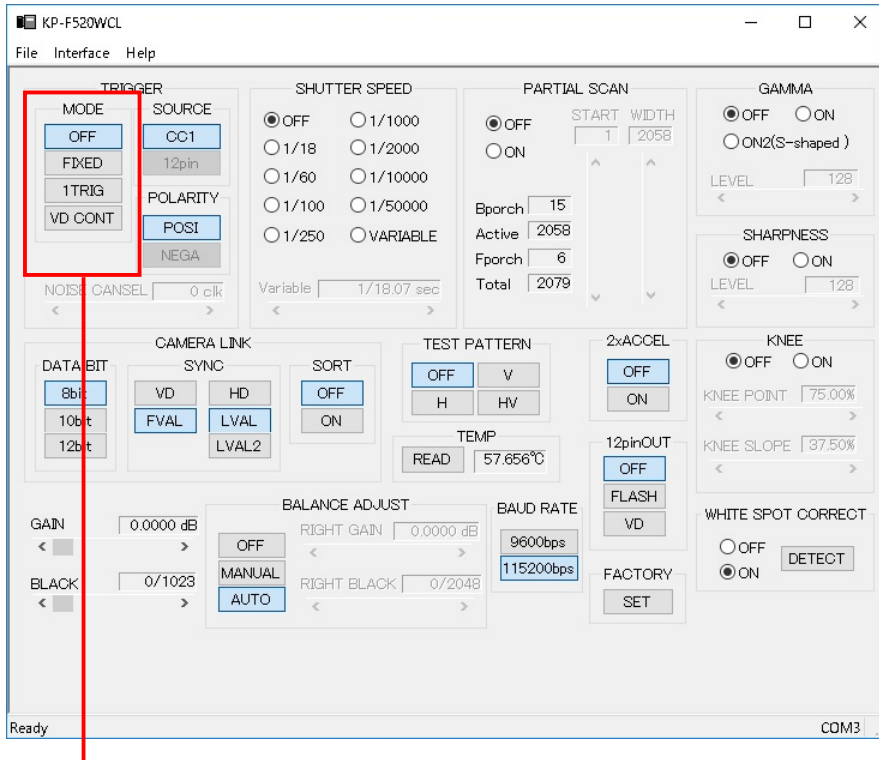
KP-F520WCL

File Interface Help

TRIGGER
MODE
OFF
FIXED
1TRIG
VD CONT
SOURCE
CC1
12pin
POLARITY
POSI
NEGA
NOISE CANSEL 0 clk

SHUTTER SPEED
OFF
1/1000
1/18
1/2000
1/60
1/10000
1/100
1/50000
1/250
VARIABLE
Variable 1/18.07 sec

PARTIAL SCAN
OFF
ON
START 1
WIDTH 2058
Bporch 15
Active 2058
Fporch 6
Total 2079

GAMMA
OFF
ON
ON2(S-shaped )
LEVEL 128

SHARPNESS
OFF
ON
LEVEL 128

CAMERA LINK
DATA BIT
8bit
10bit
12bit
SYNC
VD
HD
FVAL
LVAL
LVAL2
SORT
OFF
ON

TEST PATTERN
OFF
V
H
HV

TEMP
READ 57.656℃

2xACCEL
OFF
ON

12pinOUT
OFF
FLASH
VD

KNEE
OFF
ON
KNEE POINT 75.00%
KNEE SLOPE 37.50%

GAIN 0.0000 dB
BLACK 0/1023

BALANCE ADJUST
OFF
MANUAL
AUTO
RIGHT GAIN 0.0000 dB
RIGHT BLACK 0/2048

BAUD RATE
9600bps
115200bps

FACTORY
SET

WHITE SPOT CORRECT
OFF
ON
DETECT

Ready
COM3